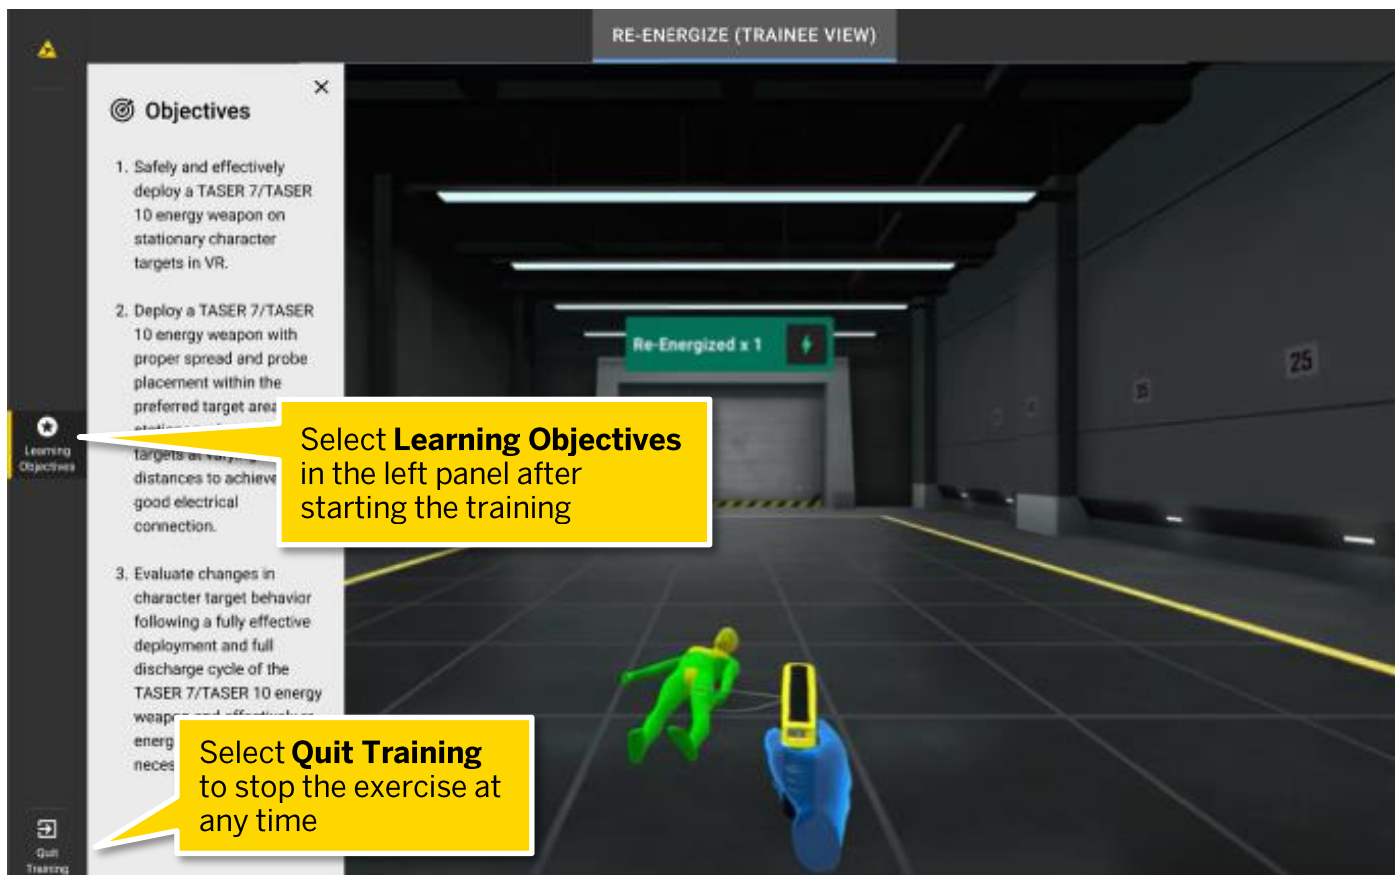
RE-ENERGIZE (TRAINEE VIEW)

Objectives

×

1. Safely and effectively deploy a TASER 7/TASER 10 energy weapon on stationary character targets in VR.

2. Deploy a TASER 7/TASER 10 energy weapon with proper spread and probe placement within the preferred target area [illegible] targets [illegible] distances to achieve good electrical connection.

3. Evaluate changes in character target behavior following a fully effective deployment and full discharge cycle of the TASER 7/TASER 10 energy weap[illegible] energ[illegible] neces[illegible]

Learning Objectives

Quit Training

Select **Learning Objectives** in the left panel after starting the training

Select **Quit Training** to stop the exercise at any time

Re-Energized x 1

25

25